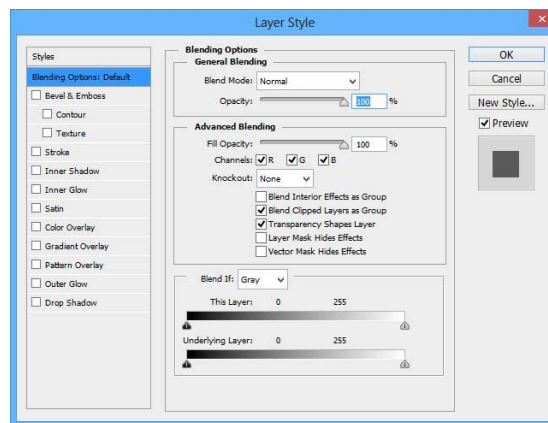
Layer Style

Styles
Blending Options: Default
Bevel & Emboss
Contour
Texture
Stroke
Inner Shadow
Inner Glow
Satin
Color Overlay
Gradient Overlay
Pattern Overlay
Outer Glow
Drop Shadow

Blending Options
General Blending
Blend Mode: Normal
Opacity: 100 %

Advanced Blending
Fill Opacity: 100 %
Channels: R G B
Knockout: None
Blend Interior Effects as Group
Blend Clipped Layers as Group
Transparency Shapes Layer
Layer Mask Hides Effects
Vector Mask Hides Effects

Blend If: Gray
This Layer: 0 255
Underlying Layer: 0 255

OK
Cancel
New Style...
Preview